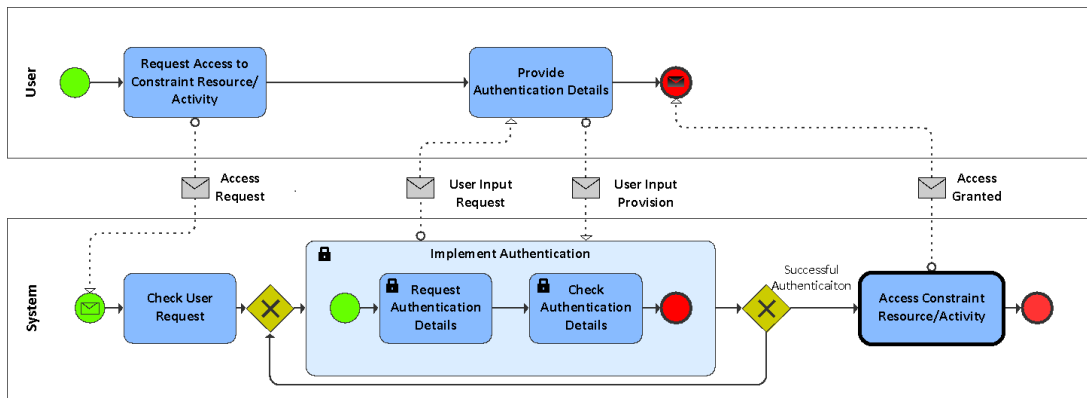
User

Request Access to Constraint Resource/ Activity

Provide Authentication Details

Access Request

User Input Request

User Input Provision

Access Granted

System

Check User Request

Implement Authentication

Request Authentication Details

Check Authentication Details

Successful Authenticaiton

Access Constraint Resource/Activity